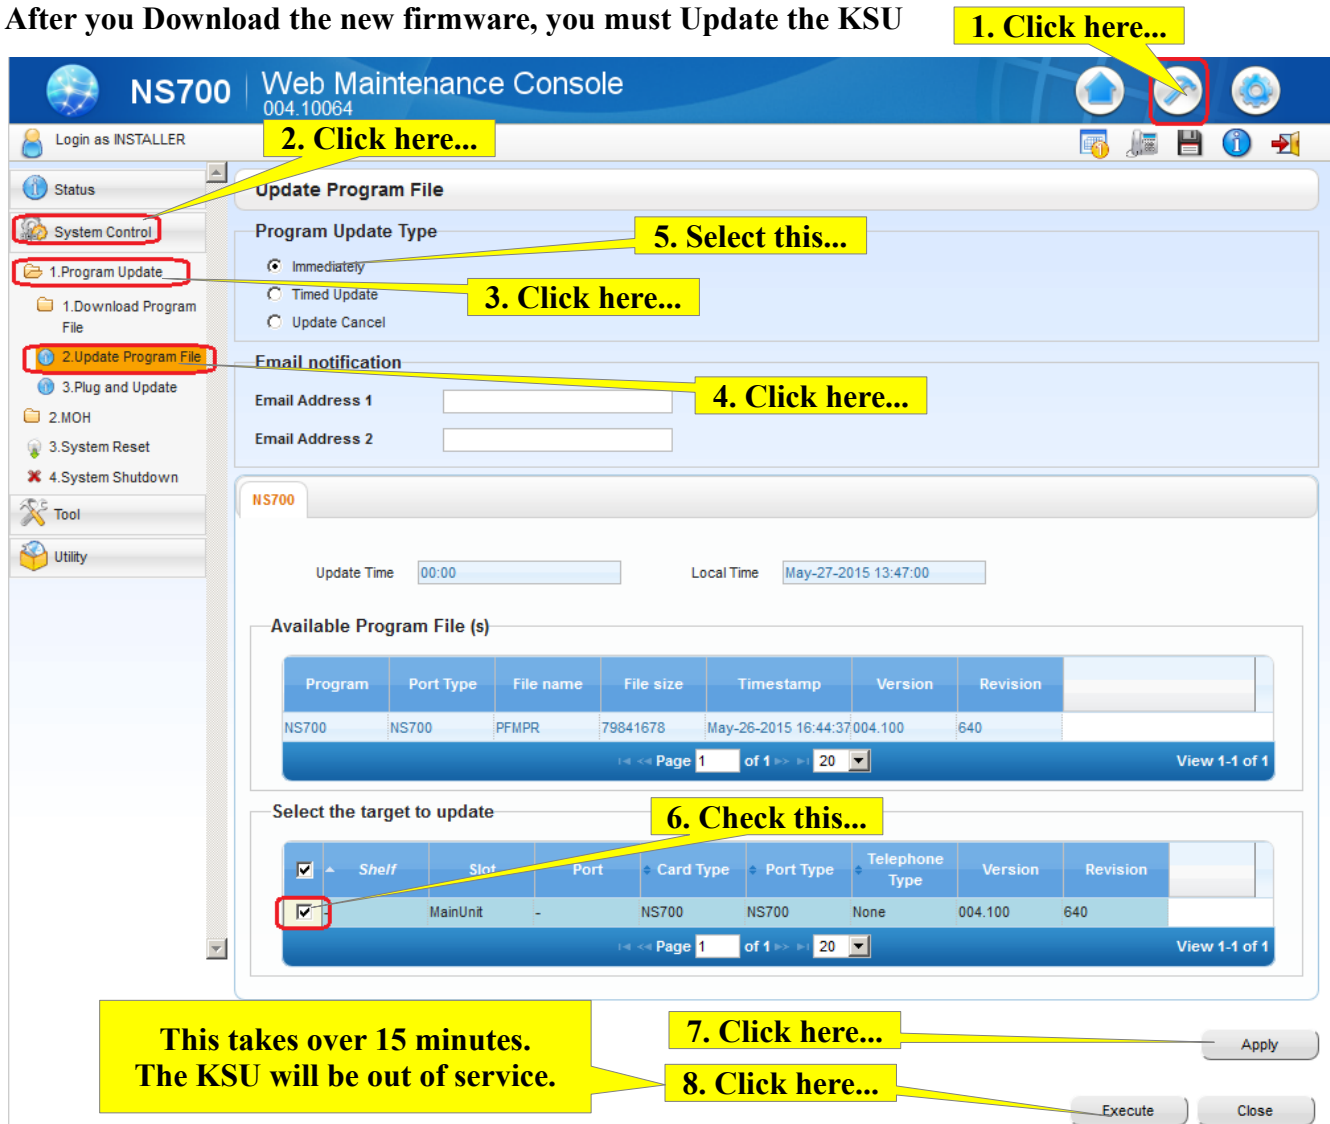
After you Download the new firmware, you must Update the KSU

1. Click here...

NS700 Web Maintenance Console
004.10064

Login as INSTALLER

2. Click here...

Status
System Control
1.Program Update
1.Download Program File
2.Update Program File
3.Plug and Update
2.MOH
3.System Reset
4.System Shutdown
Tool
Utility

Update Program File

Program Update Type

5. Select this...

Immediately
Timed Update
Update Cancel

3. Click here...

Email notification

4. Click here...

Email Address 1
Email Address 2

NS700

Update Time 00:00
Local Time May-27-2015 13:47:00

Available Program File (s)

| Program | Port Type | File name | File size | Timestamp | Version | Revision |
|---|---|---|---|---|---|---|
| NS700 | NS700 | PFMPR | 79841678 | May-26-2015 16:44:37 | 004.100 | 640 |

Page 1 of 1 20 View 1-1 of 1

Select the target to update

6. Check this...

| | Shelf | Slot | Port | Card Type | Port Type | Telephone Type | Version | Revision |
|---|---|---|---|---|---|---|---|---|
| ☑ | | MainUnit | - | NS700 | NS700 | None | 004.100 | 640 |

Page 1 of 1 20 View 1-1 of 1

This takes over 15 minutes.
The KSU will be out of service.

7. Click here...

Apply

8. Click here...

Execute
Close